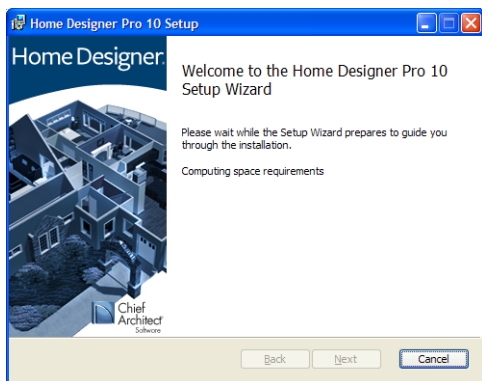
Home Designer Pro 10 Setup

Home Designer.

Welcome to the Home Designer Pro 10 Setup Wizard

Please wait while the Setup Wizard prepares to guide you through the installation.

Computing space requirements

Chief Architect Software

Back

Next

Cancel